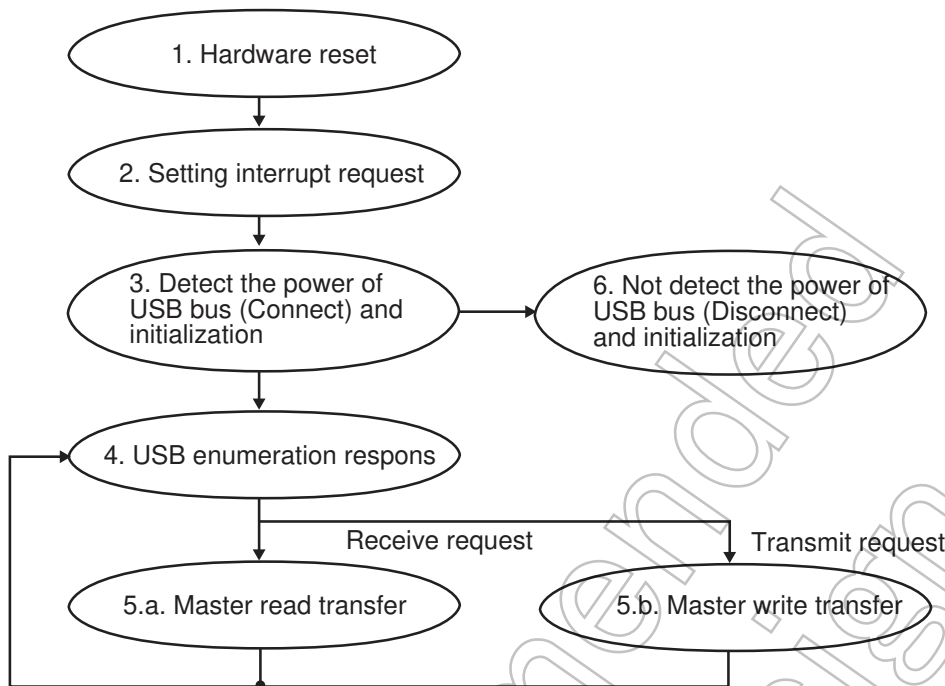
1. Hardware reset

2. Setting interrupt request

3. Detect the power of USB bus (Connect) and initialization

6. Not detect the power of USB bus (Disconnect) and initialization

4. USB enumeration respons

Receive request

Transmit request

5.a. Master read transfer

5.b. Master write transfer